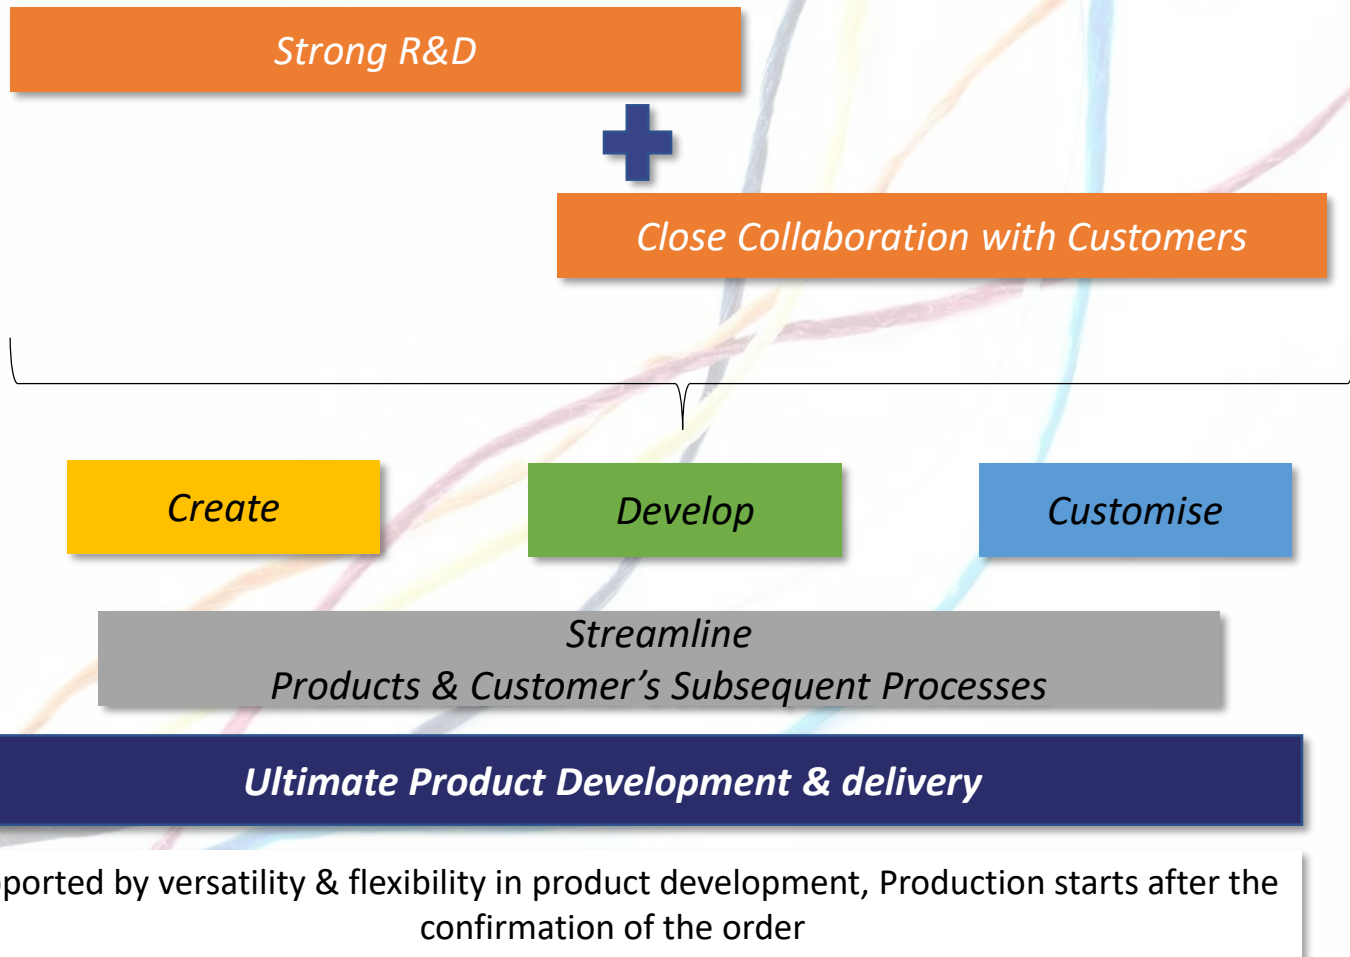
Strong R&D

Close Collaboration with Customers

Create

Develop

Customise

Streamline
Products & Customer’s Subsequent Processes

Ultimate Product Development & delivery

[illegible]ported by versatility & flexibility in product development, Production starts after the confirmation of the order